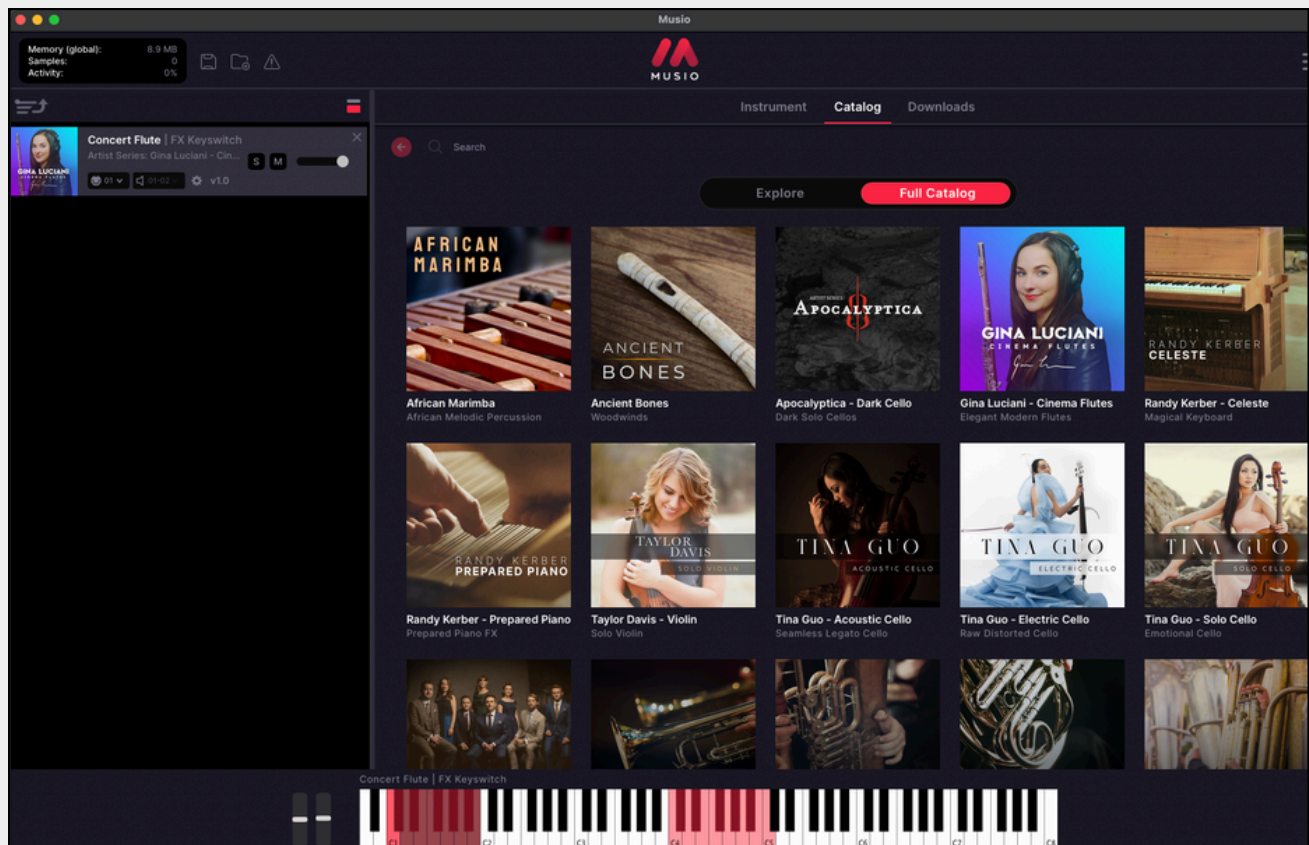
Musio

Memory (global): 8.9 MB
Samples: 0
Activity: 0%

MUSIO

Concert Flute | FX Keyswitch
Artist Series: Gina Luciani - Cin...
S M
01 01-02 v1.0

GINA LUCIANI

Instrument Catalog Downloads

Search

Explore Full Catalog

AFRICAN MARIMBA
African Marimba
African Melodic Percussion

ANCIENT BONES
Ancient Bones
Woodwinds

APOCALYPTICA
Apocalyptica - Dark Cello
Dark Solo Cellos

GINA LUCIANI
CINEMA FLUTES
Gina Luciani - Cinema Flutes
Elegant Modern Flutes

RANDY KERBER
CELESTE
Randy Kerber - Celeste
Magical Keyboard

RANDY KERBER
PREPARED PIANO
Randy Kerber - Prepared Piano
Prepared Piano FX

TAYLOR DAVIS
SOLO VIOLIN
Taylor Davis - Violin
Solo Violin

TINA GUO
ACOUSTIC CELLO
Tina Guo - Acoustic Cello
Seamless Legato Cello

TINA GUO
ELECTRIC CELLO
Tina Guo - Electric Cello
Raw Distorted Cello

TINA GUO
SOLO CELLO
Tina Guo - Solo Cello
Emotional Cello

Concert Flute | FX Keyswitch

C1 C2 C3 C4 C5 C6 C7 C8